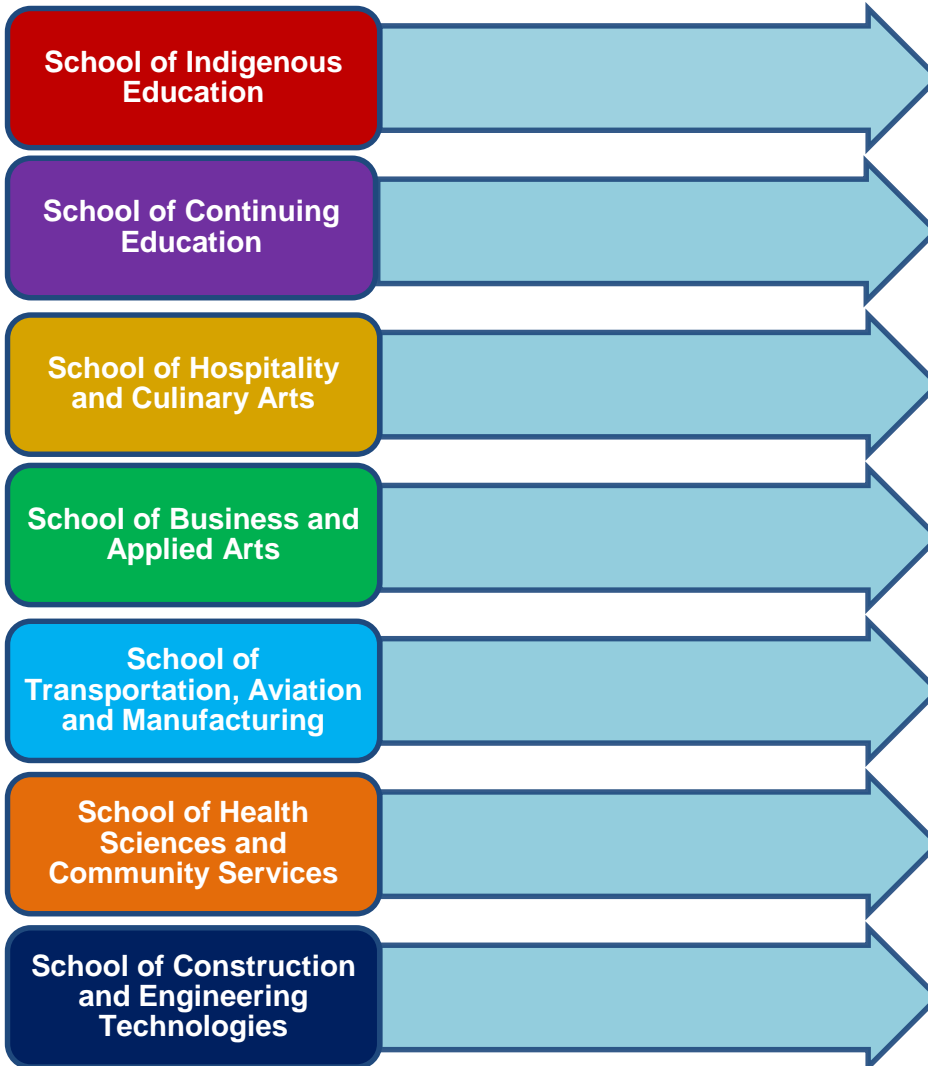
School of Indigenous Education

School of Continuing Education

School of Hospitality and Culinary Arts

School of Business and Applied Arts

School of Transportation, Aviation and Manufacturing

School of Health Sciences and Community Services

School of Construction and Engineering Technologies